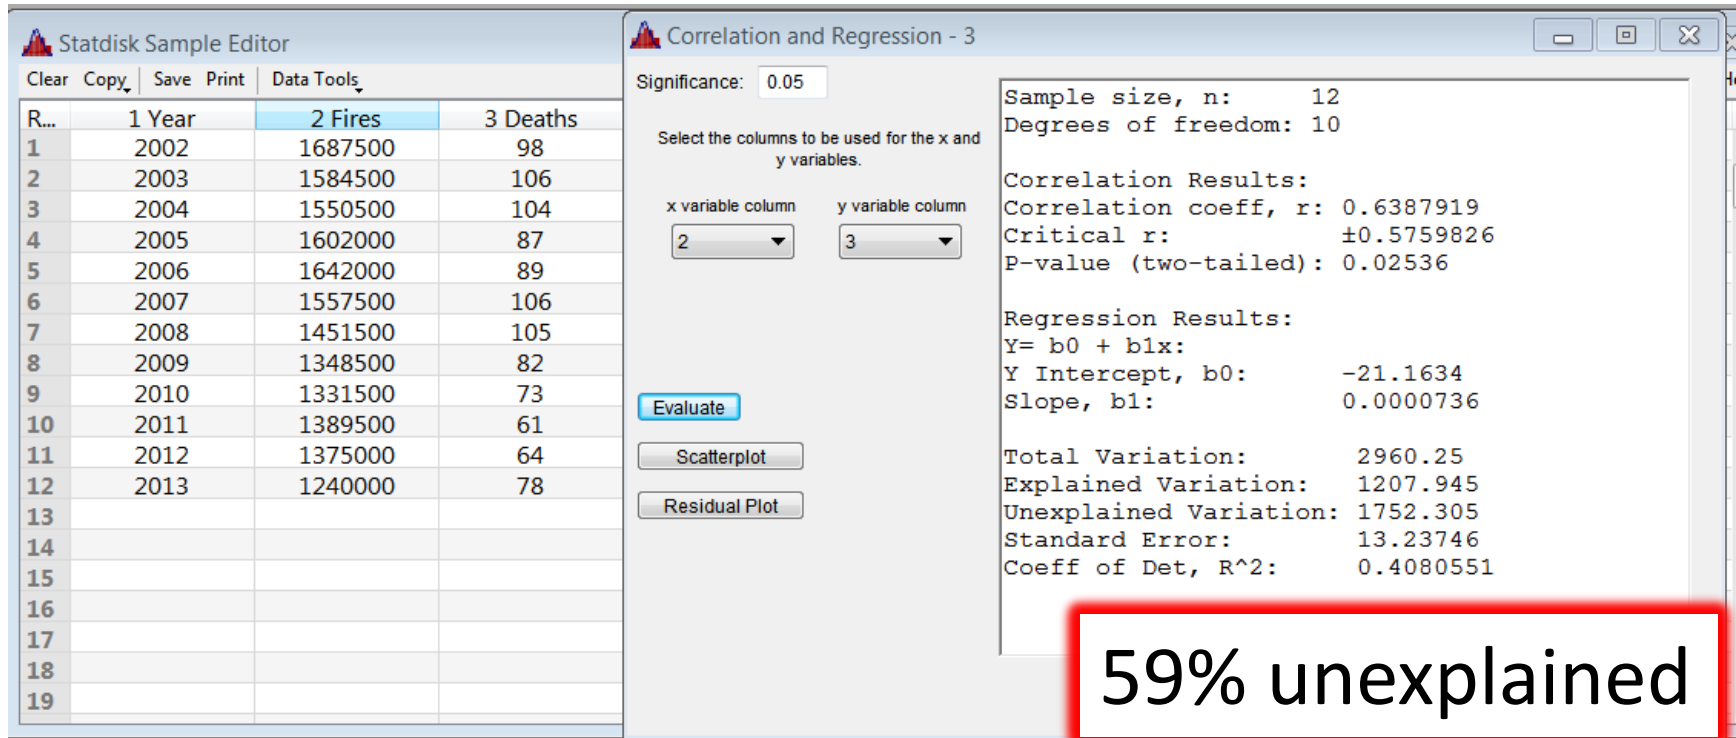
Statdisk Sample Editor

Clear Copy Save Print Data Tools

| R... | 1 Year | 2 Fires | 3 Deaths |
|---|---|---|---|
| 1 | 2002 | 1687500 | 98 |
| 2 | 2003 | 1584500 | 106 |
| 3 | 2004 | 1550500 | 104 |
| 4 | 2005 | 1602000 | 87 |
| 5 | 2006 | 1642000 | 89 |
| 6 | 2007 | 1557500 | 106 |
| 7 | 2008 | 1451500 | 105 |
| 8 | 2009 | 1348500 | 82 |
| 9 | 2010 | 1331500 | 73 |
| 10 | 2011 | 1389500 | 61 |
| 11 | 2012 | 1375000 | 64 |
| 12 | 2013 | 1240000 | 78 |
| 13 | | | |
| 14 | | | |
| 15 | | | |
| 16 | | | |
| 17 | | | |
| 18 | | | |
| 19 | | | |

Correlation and Regression - 3

Significance: 0.05

Select the columns to be used for the x and y variables.

x variable column 2
y variable column 3

Evaluate
Scatterplot
Residual Plot

Sample size, n: 12
Degrees of freedom: 10

Correlation Results:
Correlation coeff, r: 0.6387919
Critical r: ±0.5759826
P-value (two-tailed): 0.02536

Regression Results:
Y= b0 + b1x:
Y Intercept, b0: -21.1634
Slope, b1: 0.0000736

Total Variation: 2960.25
Explained Variation: 1207.945
Unexplained Variation: 1752.305
Standard Error: 13.23746
Coeff of Det, R^2: 0.4080551

59% unexplained